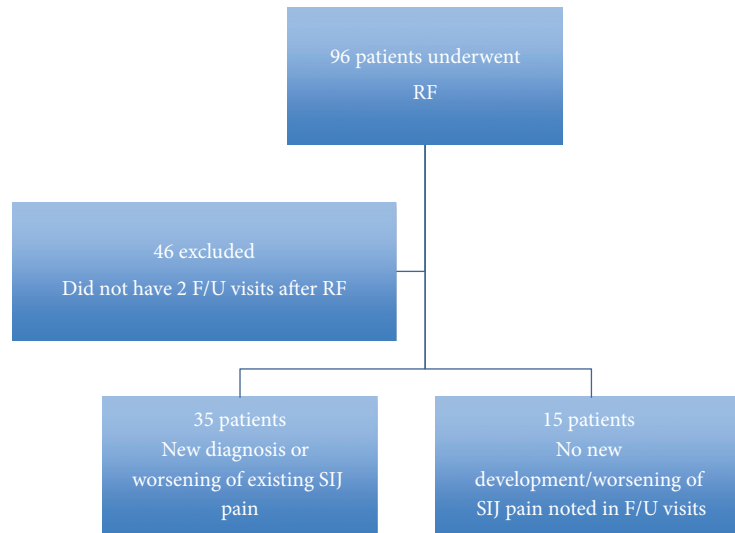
96 patients underwent RF

46 excluded
Did not have 2 F/U visits after RF

35 patients
New diagnosis or worsening of existing SIJ pain

15 patients
No new development/worsening of SIJ pain noted in F/U visits